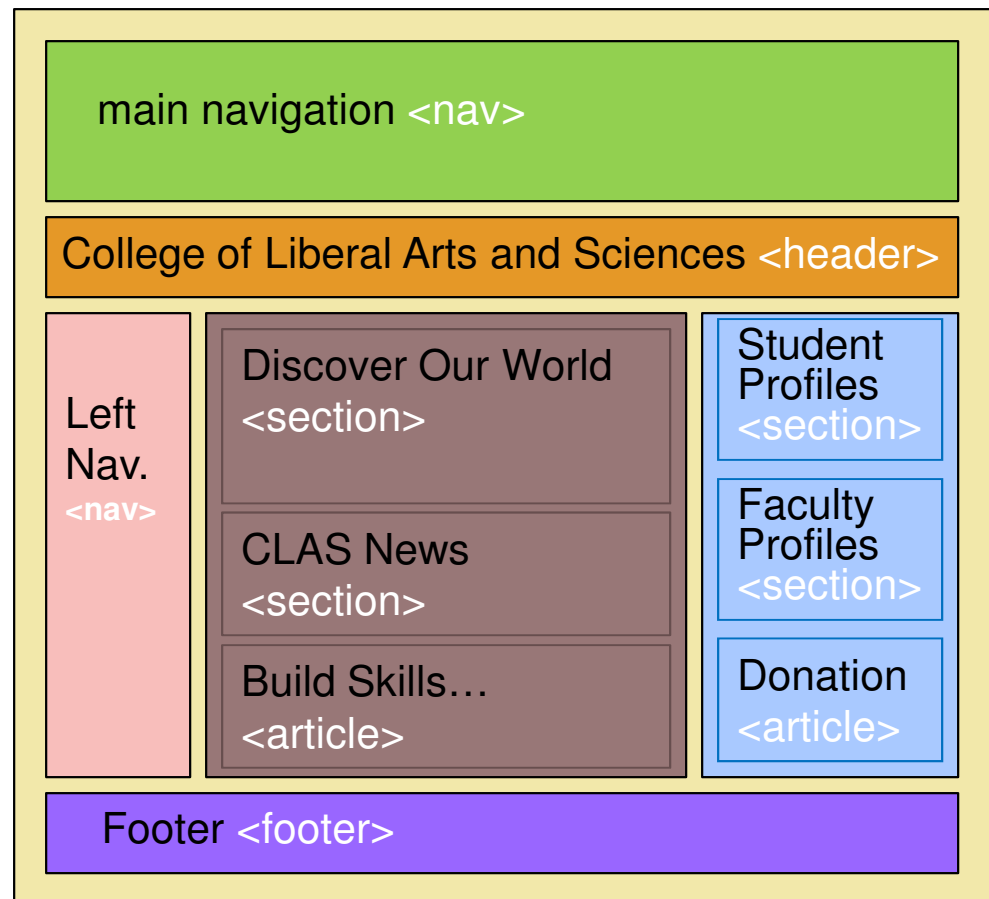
main navigation <nav>

College of Liberal Arts and Sciences <header>

Left Nav. <nav>

Discover Our World <section>

CLAS News <section>

Build Skills… <article>

Student Profiles <section>

Faculty Profiles <section>

Donation <article>

Footer <footer>